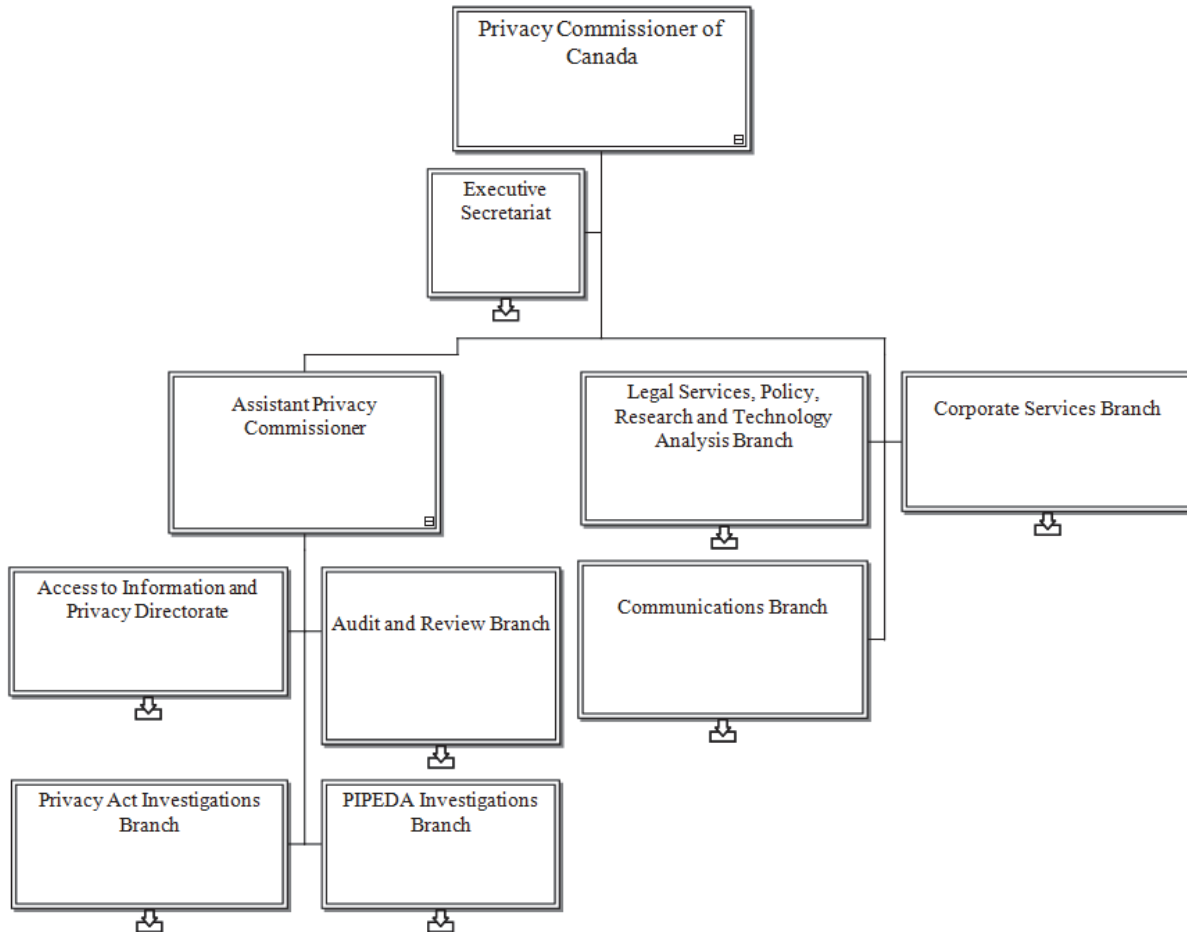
Privacy Commissioner of Canada

Executive Secretariat

Assistant Privacy Commissioner

Legal Services, Policy, Research and Technology Analysis Branch

Corporate Services Branch

Access to Information and Privacy Directorate

Audit and Review Branch

Communications Branch

Privacy Act Investigations Branch

PIPEDA Investigations Branch